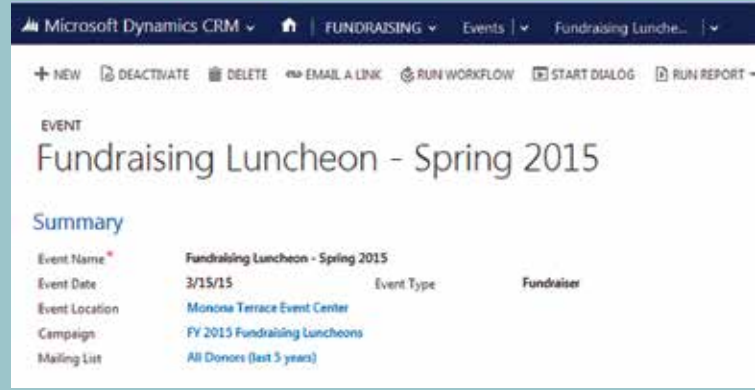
Microsoft Dynamics CRM | FUNDRAISING | Events | Fundraising Lunche...

+ NEW DEACTIVATE DELETE EMAIL A LINK RUN WORKFLOW START DIALOG RUN REPORT

EVENT
Fundraising Luncheon - Spring 2015

Summary

Event Name* Fundraising Luncheon - Spring 2015
Event Date 3/15/15 Event Type Fundraiser
Event Location Monona Terrace Event Center
Campaign FY 2015 Fundraising Luncheons
Mailing List All Donors (last 5 years)